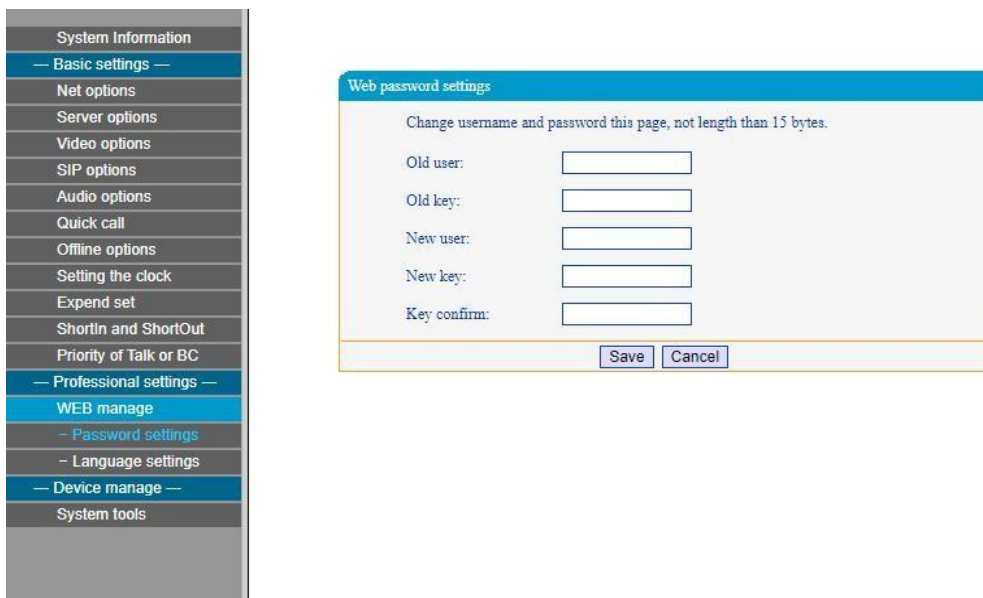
System Information
— Basic settings —
Net options
Server options
Video options
SIP options
Audio options
Quick call
Offline options
Setting the clock
Expend set
ShortIn and ShortOut
Priority of Talk or BC
— Professional settings —
WEB manage
– Password settings
– Language settings
— Device manage —
System tools

Web password settings

Change username and password this page, not length than 15 bytes.

Old user:

Old key:

New user:

New key:

Key confirm:

Save Cancel